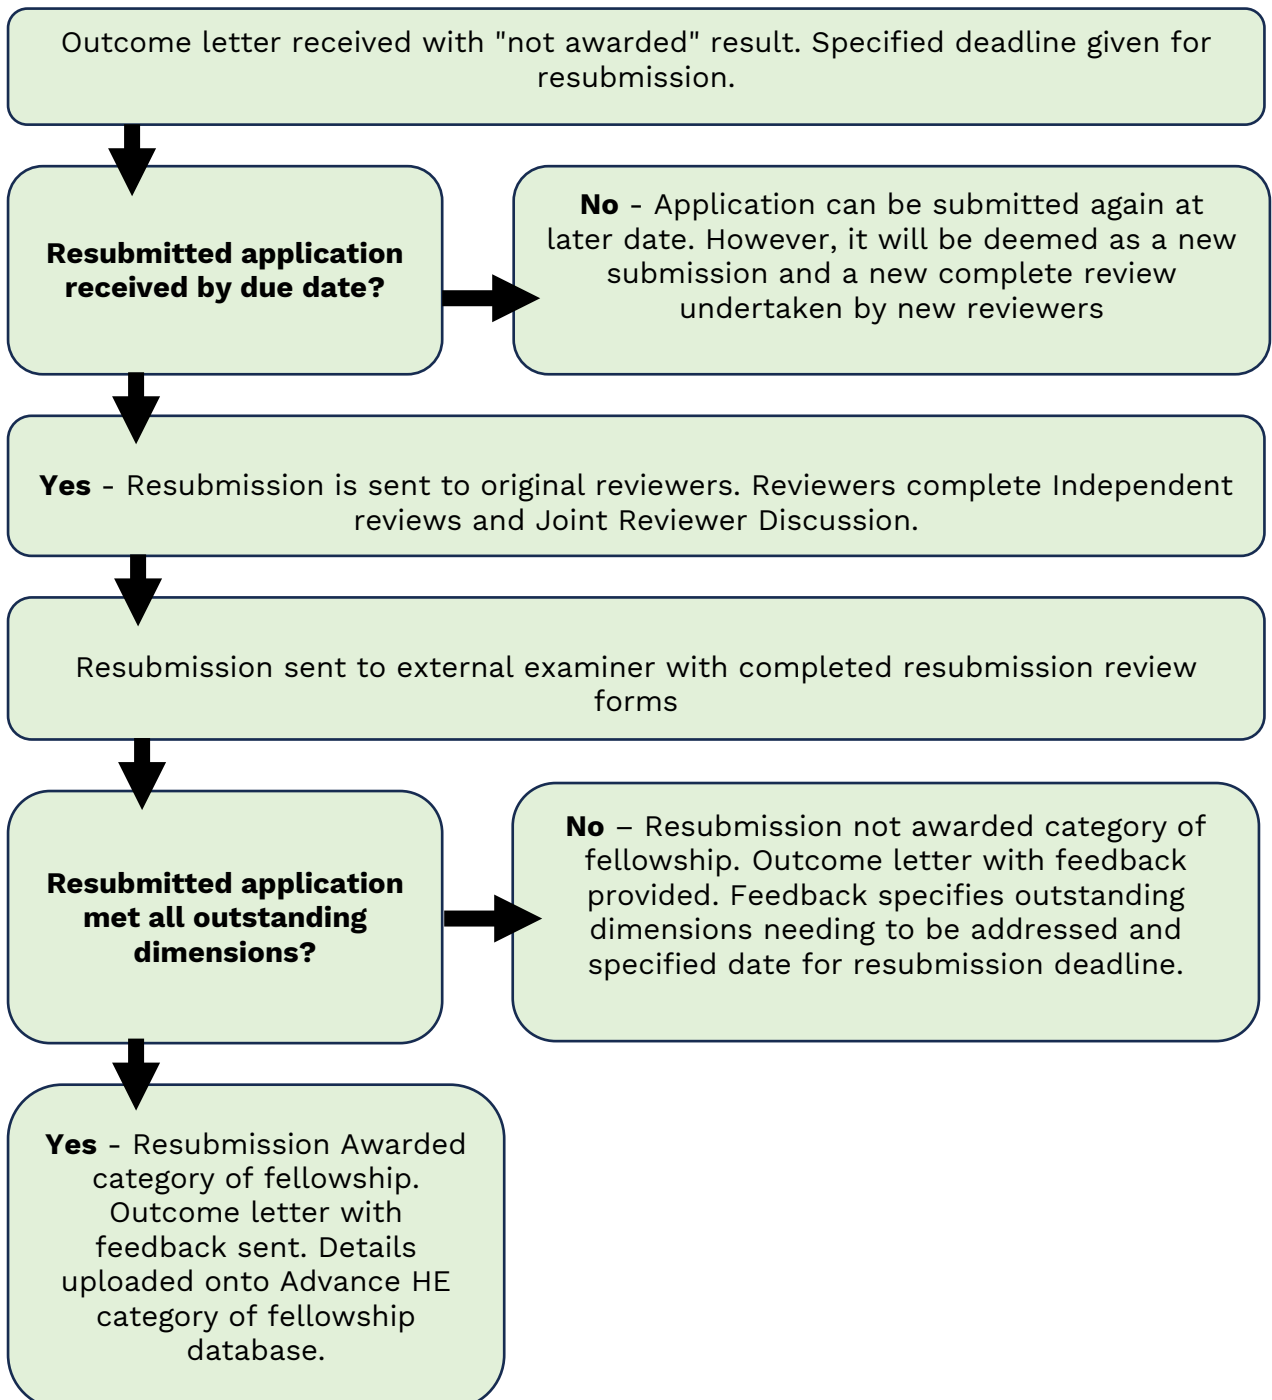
Outcome letter received with "not awarded" result. Specified deadline given for resubmission.

Resubmitted application received by due date?

No - Application can be submitted again at later date. However, it will be deemed as a new submission and a new complete review undertaken by new reviewers

Yes - Resubmission is sent to original reviewers. Reviewers complete Independent reviews and Joint Reviewer Discussion.

Resubmission sent to external examiner with completed resubmission review forms

Resubmitted application met all outstanding dimensions?

No – Resubmission not awarded category of fellowship. Outcome letter with feedback provided. Feedback specifies outstanding dimensions needing to be addressed and specified date for resubmission deadline.

Yes - Resubmission Awarded category of fellowship. Outcome letter with feedback sent. Details uploaded onto Advance HE category of fellowship database.